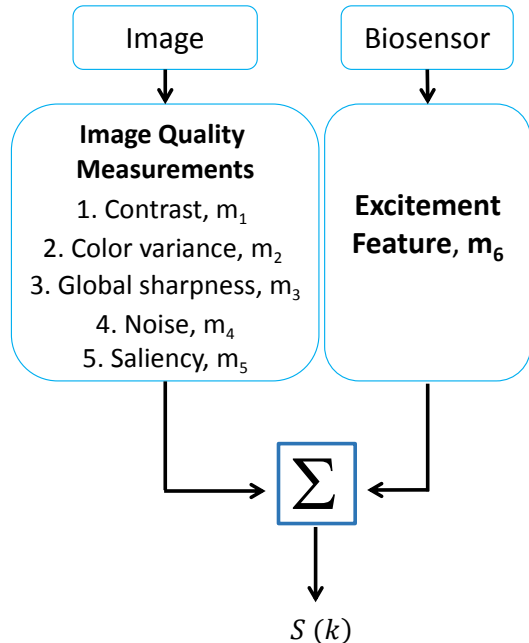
Image

Biosensor

**Image Quality Measurements**
1. Contrast, $m_1$
2. Color variance, $m_2$
3. Global sharpness, $m_3$
4. Noise, $m_4$
5. Saliency, $m_5$

**Excitement Feature, $m_6$**

$\Sigma$

$S\ (k)$